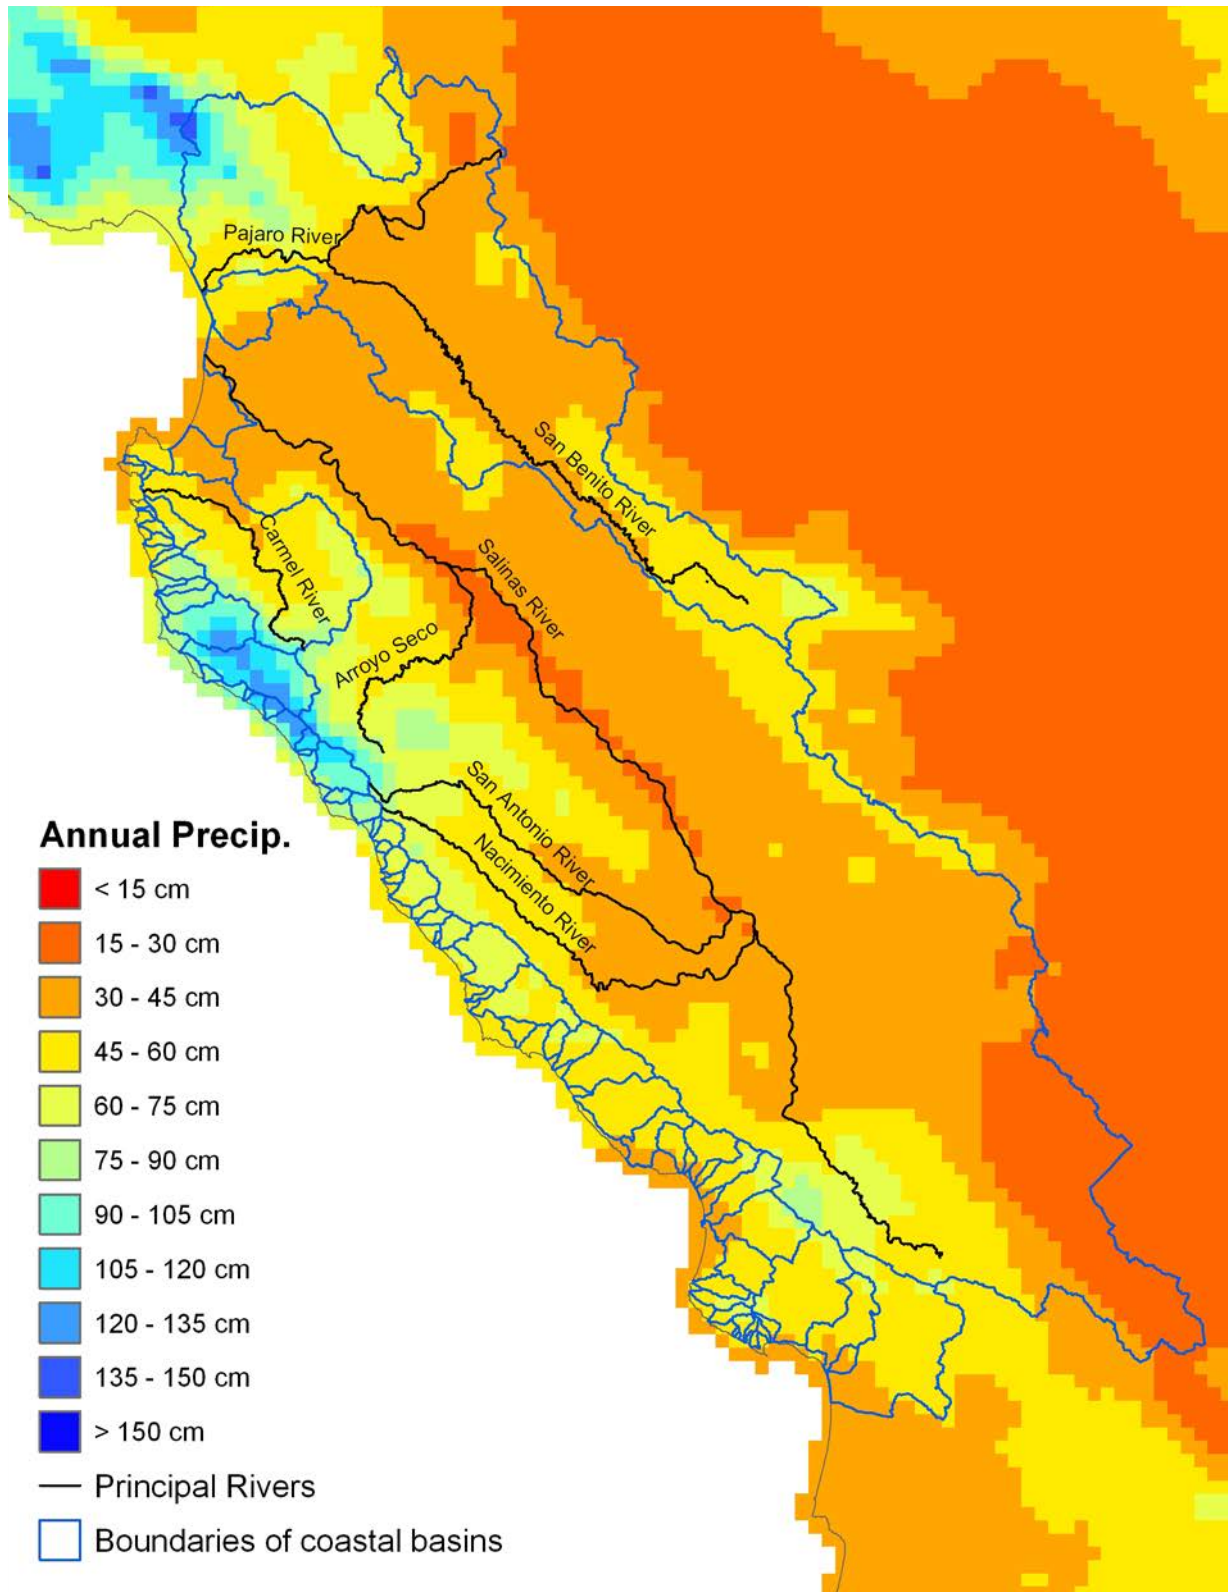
Pajaro River
San Benito River
Carmel River
Salinas River
Arroyo Seco
San Antonio River
Nacimiento River

Annual Precip.
< 15 cm
15 - 30 cm
30 - 45 cm
45 - 60 cm
60 - 75 cm
75 - 90 cm
90 - 105 cm
105 - 120 cm
120 - 135 cm
135 - 150 cm
> 150 cm
Principal Rivers
Boundaries of coastal basins